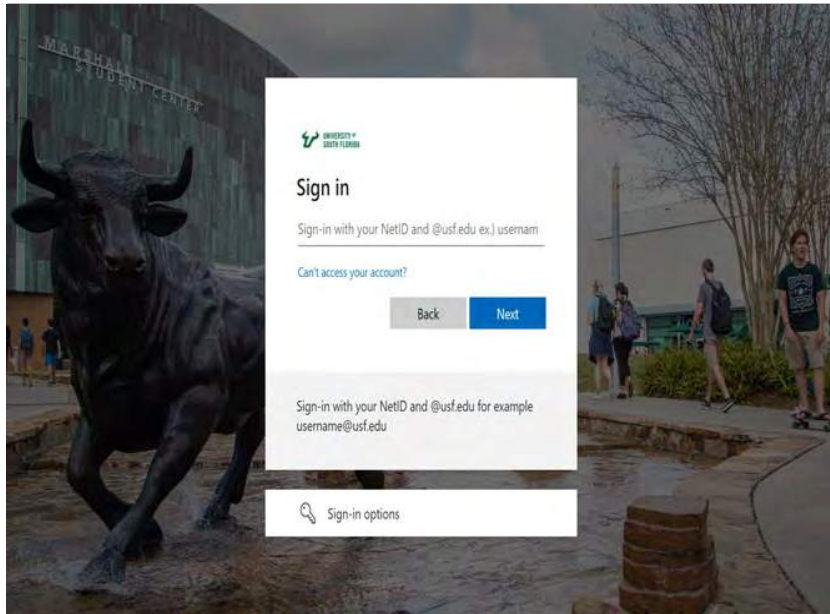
MARSHALL STUDENT CENTER

UNIVERSITY of SOUTH FLORIDA

Sign in

Sign-in with your NetID and @usf.edu ex.) usernam

Can't access your account?

Back

Next

Sign-in with your NetID and @usf.edu for example username@usf.edu

Sign-in options